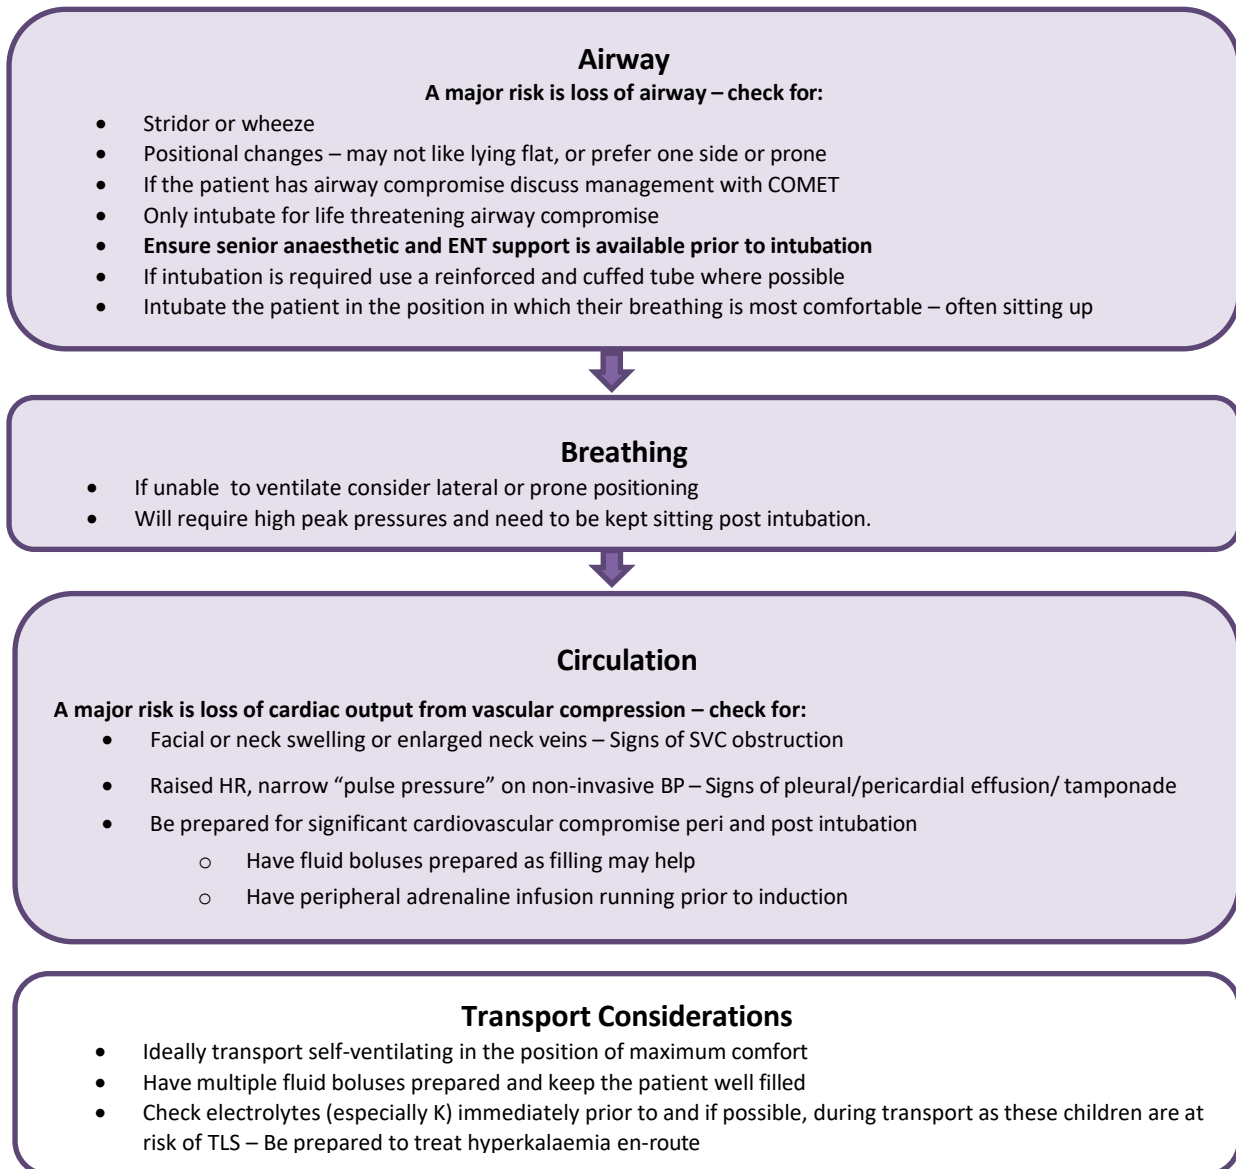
Airway

A major risk is loss of airway – check for:

- Stridor or wheeze
- Positional changes – may not like lying flat, or prefer one side or prone
- If the patient has airway compromise discuss management with COMET
- Only intubate for life threatening airway compromise
- **Ensure senior anaesthetic and ENT support is available prior to intubation**
- If intubation is required use a reinforced and cuffed tube where possible
- Intubate the patient in the position in which their breathing is most comfortable – often sitting up

Breathing

- If unable to ventilate consider lateral or prone positioning
- Will require high peak pressures and need to be kept sitting post intubation.

Circulation

A major risk is loss of cardiac output from vascular compression – check for:

- Facial or neck swelling or enlarged neck veins – Signs of SVC obstruction
- Raised HR, narrow "pulse pressure" on non-invasive BP – Signs of pleural/pericardial effusion/ tamponade
- Be prepared for significant cardiovascular compromise peri and post intubation
  - o Have fluid boluses prepared as filling may help
  - o Have peripheral adrenaline infusion running prior to induction

Transport Considerations

- Ideally transport self-ventilating in the position of maximum comfort
- Have multiple fluid boluses prepared and keep the patient well filled
- Check electrolytes (especially K) immediately prior to and if possible, during transport as these children are at risk of TLS – Be prepared to treat hyperkalaemia en-route